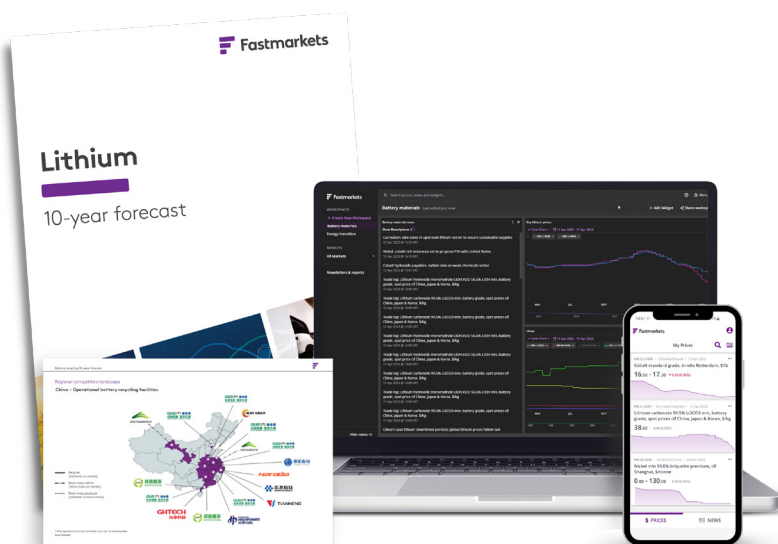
Fastmarkets

Lithium

10-year forecast

Battery recycling 10-year forecast

Regional competitive landscape

China – Operational battery recycling facilities

GEM
GEM
GEM
GEM
BRUNP
GHTECH
TIANNENG

Fastmarkets

Battery materials

Add widget
Share workspace

Workspaces
Battery materials
Energy transition

Markets
All Markets

Newsletters & reports

Carmakers take stake in spot-sold lithium sector to ensure sustainable supplies

Nickel, cobalt rich Indonesia set to get special FTA with United States

Trade log: Lithium hydroxide monohydrate LiOH.H2O 56.5% LiOH min, battery grade, spot price cif China, Japan & Korea, $/kg

Trade log: Lithium carbonate 99.5% Li2CO3 min, battery grade, spot prices cif China, Japan & Korea, $/kg

China's spot lithium downtrend persists; global lithium follow suit

Fastmarkets

My Prices

Cobalt standard grade, in-whs Rotterdam, $/lb

16.50 - 17.00

Lithium carbonate 99.5% Li2CO3 min, battery grade, spot prices cif China, Japan & Korea, $/kg

38.00

Nickel min 99.8% briquette premium, cif Shanghai, $/tonne

0.00 - 130.00

PRICES
NEWS